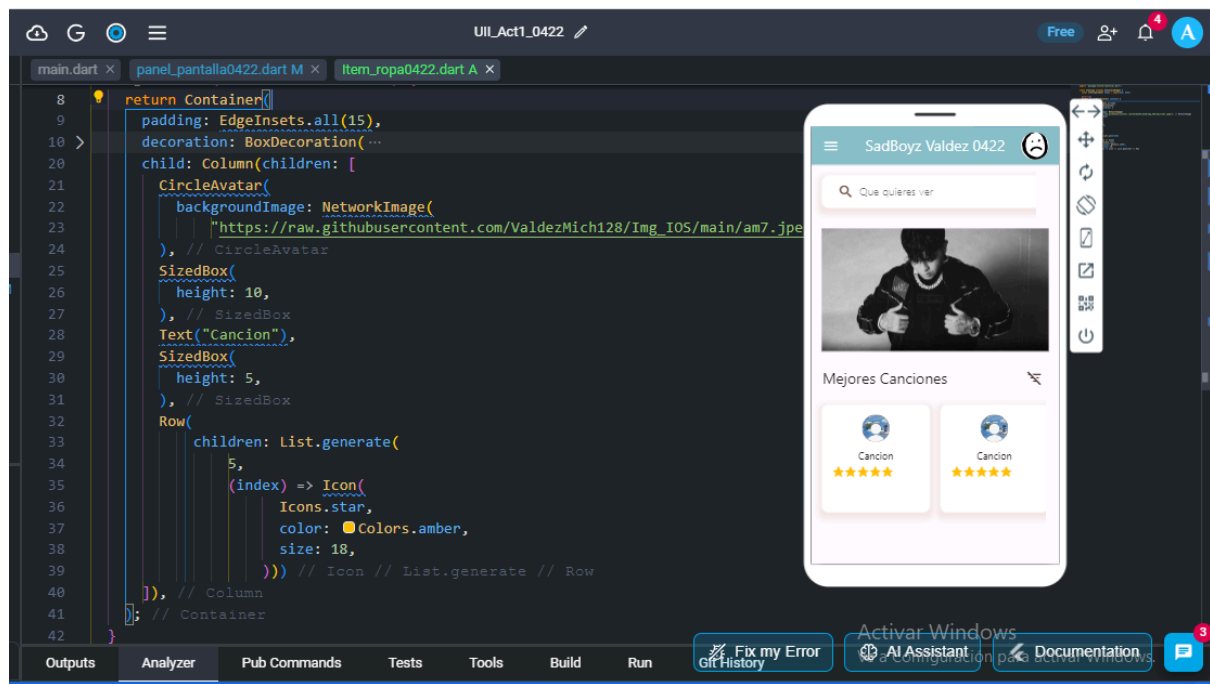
G ☰ UII_Act1_0422 Free 4 A

main.dart × panel_pantalla0422.dart M × Item_ropa0422.dart A ×

8 return Container(
9 padding: EdgeInsets.all(15),
10 decoration: BoxDecoration(···
20 child: Column(children: [
21 CircleAvatar(
22 backgroundImage: NetworkImage(
23 "https://raw.githubusercontent.com/ValdezMich128/Img_IOS/main/am7.jpe
24 ), // CircleAvatar
25 SizedBox(
26 height: 10,
27 ), // SizedBox
28 Text("Cancion"),
29 SizedBox(
30 height: 5,
31 ), // SizedBox
32 Row(
33 children: List.generate(
34 5,
35 (index) => Icon(
36 Icons.star,
37 color: Colors.amber,
38 size: 18,
39 ))) // Icon // List.generate // Row
40 ]), // Column
41 ); // Container
42 }

SadBoyz Valdez 0422

Que quieres ver

Mejores Canciones

Cancion

Cancion

Outputs Analyzer Pub Commands Tests Tools Build Run Git History Fix my Error AI Assistant Documentation 3

Activar Windows
Ve a Configuración para activar Windows.